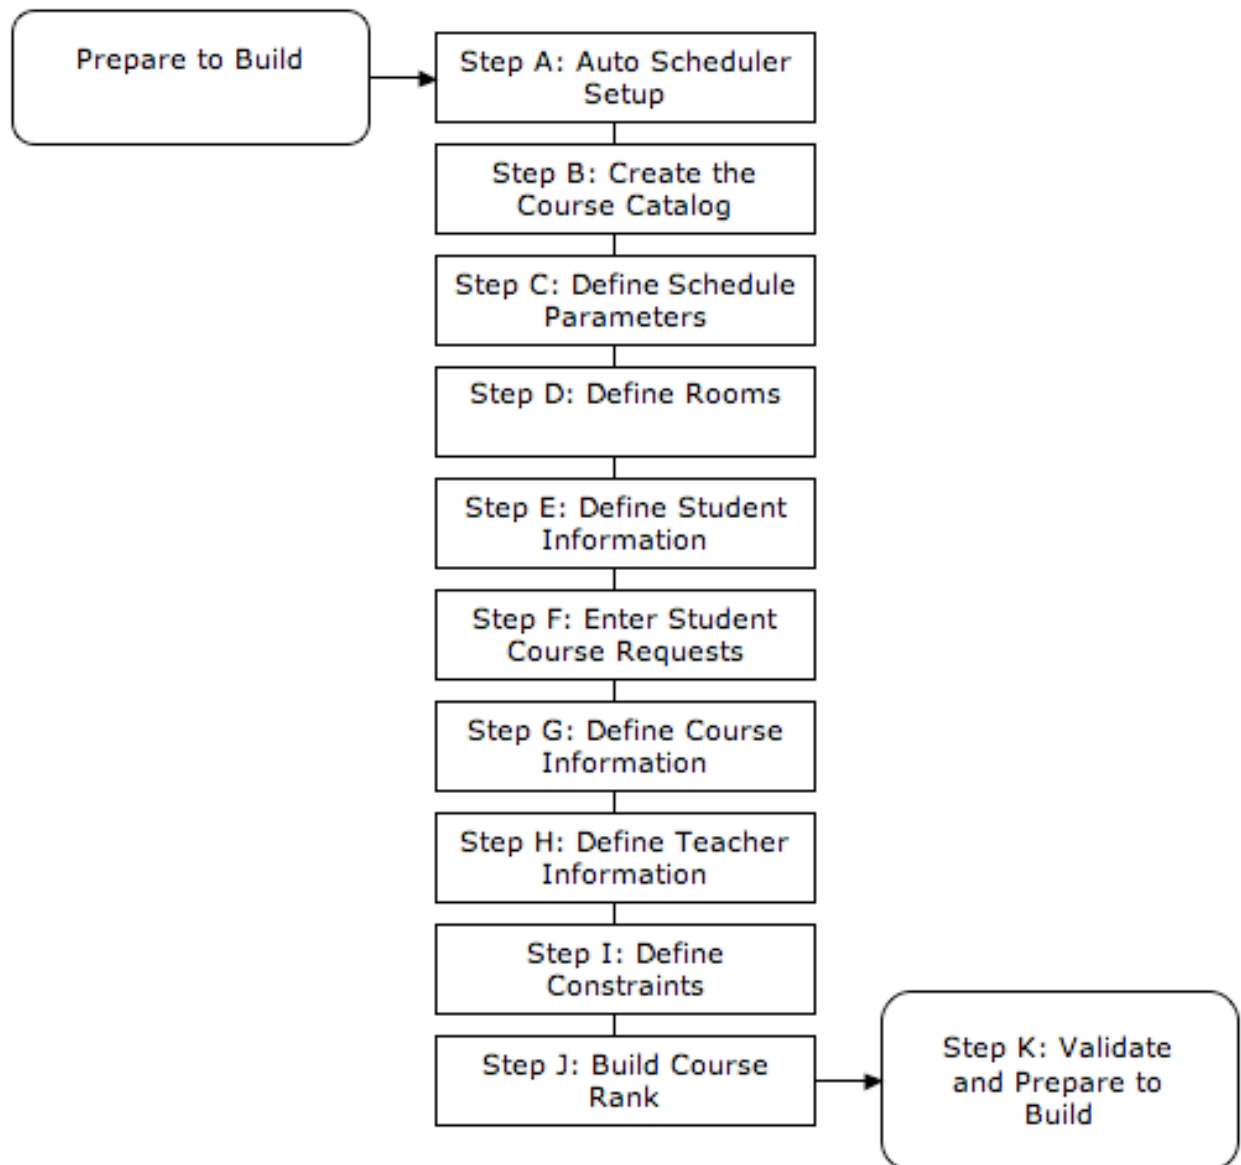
Prepare to Build

Step A: Auto Scheduler Setup

Step B: Create the Course Catalog

Step C: Define Schedule Parameters

Step D: Define Rooms

Step E: Define Student Information

Step F: Enter Student Course Requests

Step G: Define Course Information

Step H: Define Teacher Information

Step I: Define Constraints

Step J: Build Course Rank

Step K: Validate and Prepare to Build